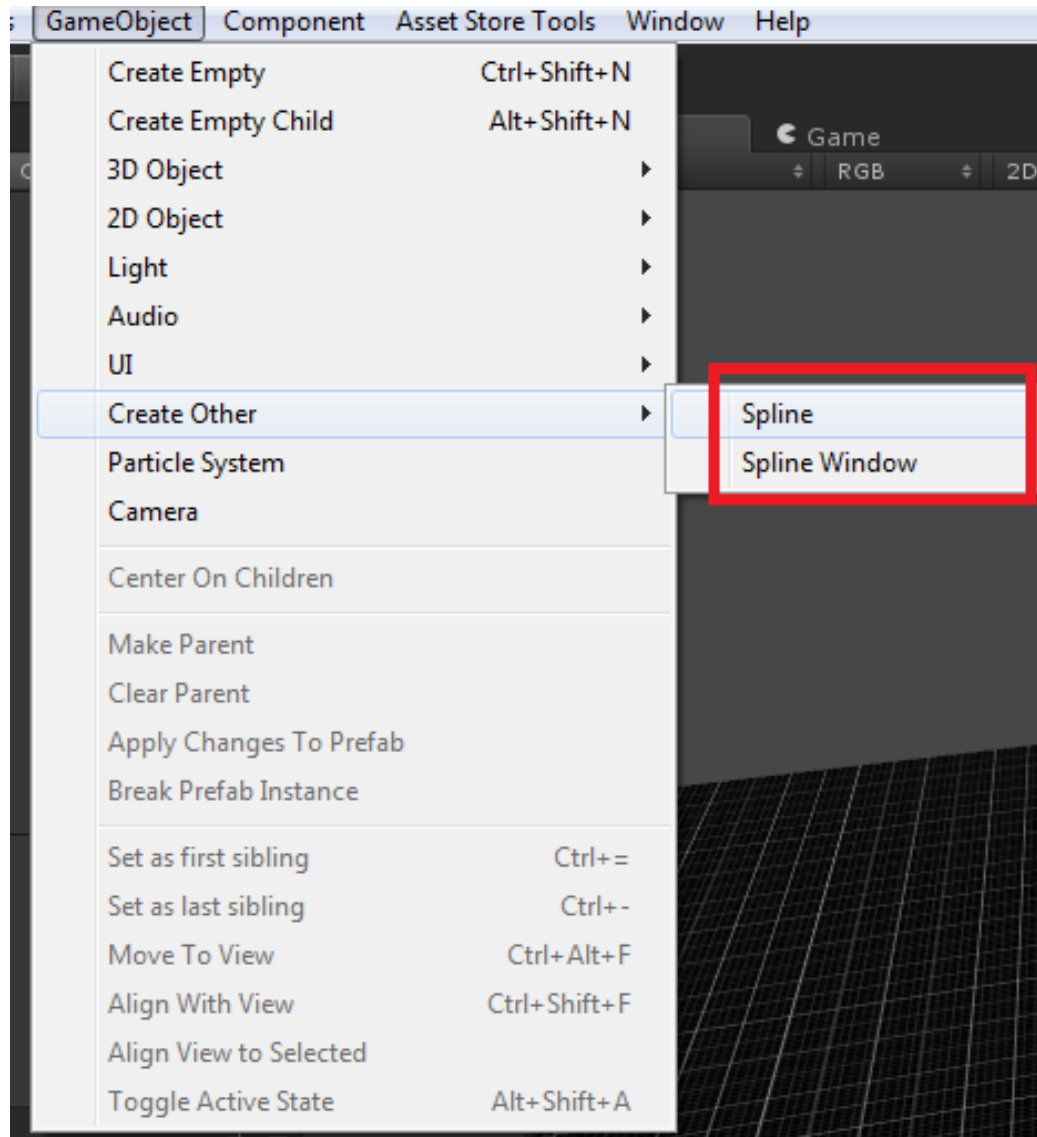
GameObject Component Asset Store Tools Window Help

Create Empty Ctrl+Shift+N
Create Empty Child Alt+Shift+N
3D Object
2D Object
Light
Audio
UI
Create Other
Particle System
Camera

Spline
Spline Window

Game
RGB 2D

Center On Children

Make Parent
Clear Parent
Apply Changes To Prefab
Break Prefab Instance

Set as first sibling Ctrl+=
Set as last sibling Ctrl+-
Move To View Ctrl+Alt+F
Align With View Ctrl+Shift+F
Align View to Selected
Toggle Active State Alt+Shift+A